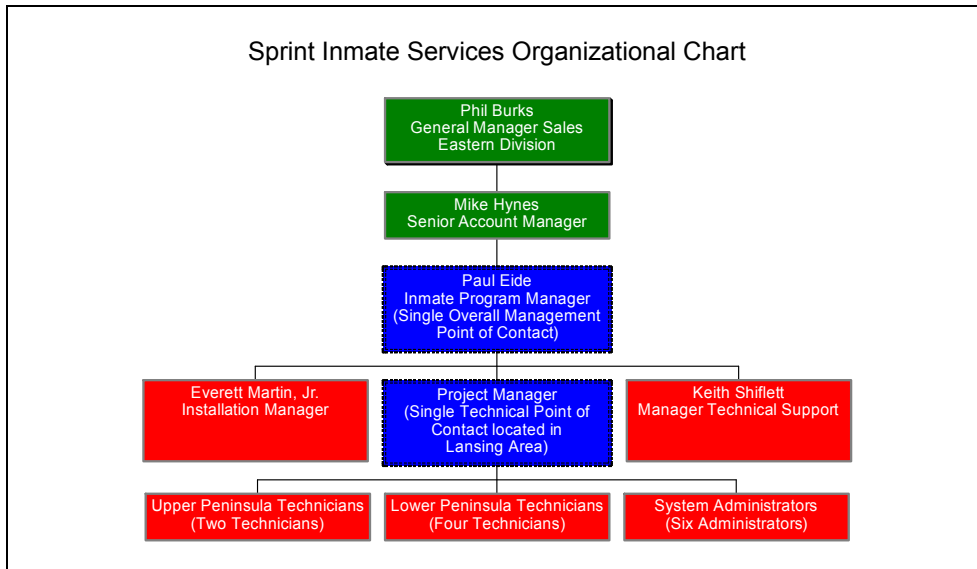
Sprint Inmate Services Organizational Chart

Phil Burks
General Manager Sales
Eastern Division

Mike Hynes
Senior Account Manager

Paul Eide
Inmate Program Manager
(Single Overall Management Point of Contact)

Everett Martin, Jr.
Installation Manager

Project Manager
(Single Technical Point of Contact located in Lansing Area)

Keith Shiflett
Manager Technical Support

Upper Peninsula Technicians
(Two Technicians)

Lower Peninsula Technicians
(Four Technicians)

System Administrators
(Six Administrators)